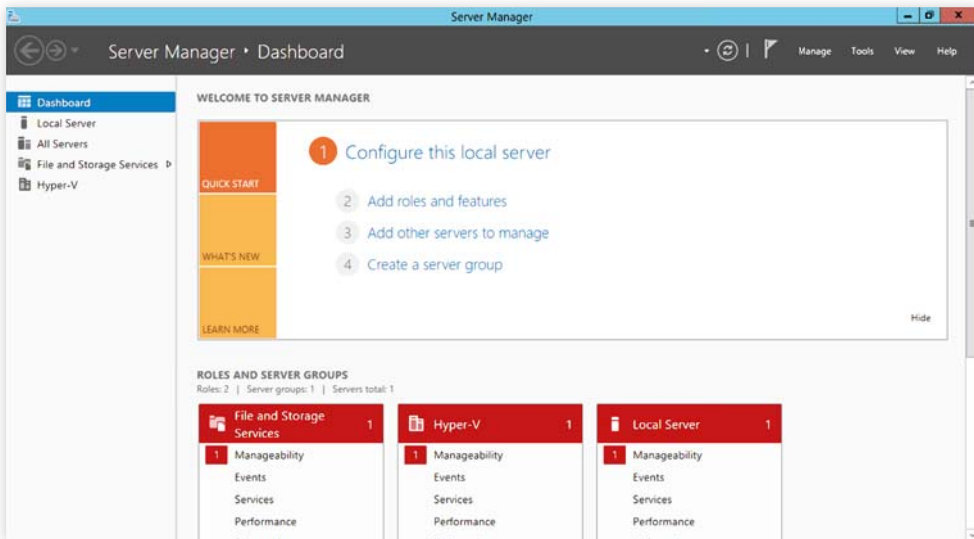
Server Manager

Server Manager • Dashboard

Manage Tools View Help

Dashboard
Local Server
All Servers
File and Storage Services
Hyper-V

WELCOME TO SERVER MANAGER

QUICK START
WHAT'S NEW
LEARN MORE

1 Configure this local server

2 Add roles and features
3 Add other servers to manage
4 Create a server group

Hide

ROLES AND SERVER GROUPS
Roles: 2 | Server groups: 1 | Servers total: 1

| File and Storage Services 1 | Hyper-V 1 | Local Server 1 |
|---|---|---|
| 1 Manageability | 1 Manageability | 1 Manageability |
| Events | Events | Events |
| Services | Services | Services |
| Performance | Performance | Performance |